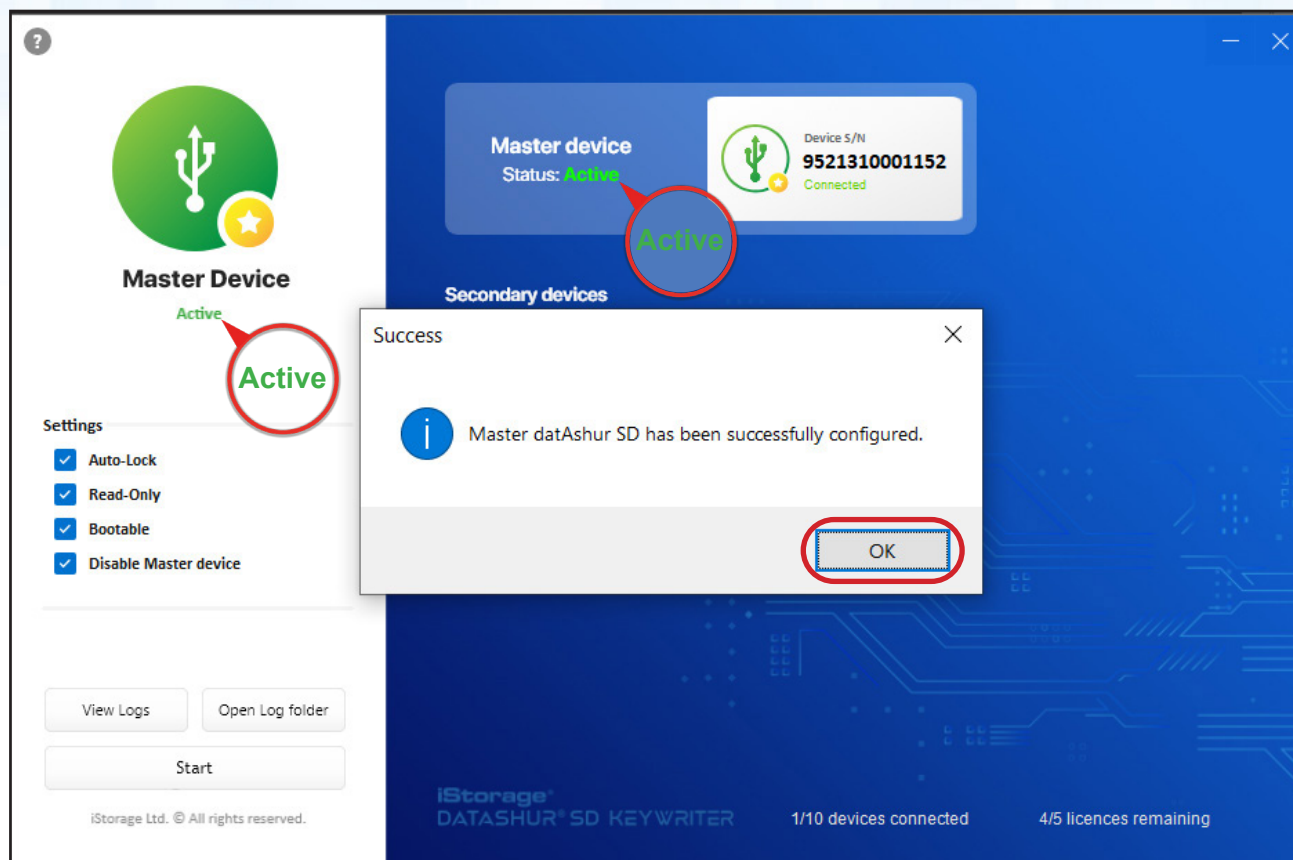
?

Master Device

Active

Active

Settings

Auto-Lock

Read-Only

Bootable

Disable Master device

View Logs

Open Log folder

Start

iStorage Ltd. © All rights reserved.

Master device
Status: Active

Active

Device S/N
9521310001152
Connected

Secondary devices

Success

Master datAshur SD has been successfully configured.

OK

iStorage®
DATASHUR® SD KEYWRITER

1/10 devices connected

4/5 licences remaining